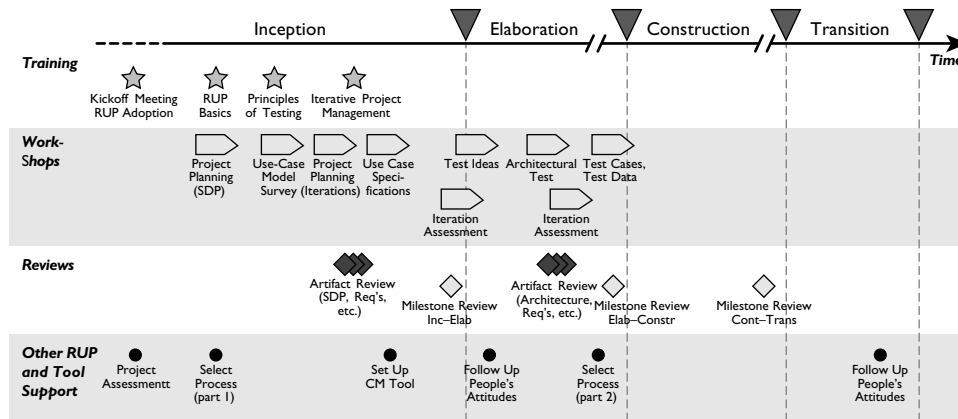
Inception | Elaboration | Construction | Transition | Time

Training

Kickoff Meeting RUP Adoption

RUP Basics

Principles of Testing

Iterative Project Management

Work-Shops

Project Planning (SDP)

Use-Case Model Survey

Project Planning (Iterations)

Use Case Specifications

Test Ideas

Architectural Test

Test Cases, Test Data

Iteration Assessment

Iteration Assessment

Reviews

Artifact Review (SDP, Req's, etc.)

Milestone Review Inc–Elab

Artifact Review (Architecture, Req's, etc.)

Milestone Review Elab–Constr

Milestone Review Cont–Trans

Other RUP and Tool Support

Project Assessmentt

Select Process (part 1)

Set Up CM Tool

Follow Up People's Attitudes

Select Process (part 2)

Follow Up People's Attitudes